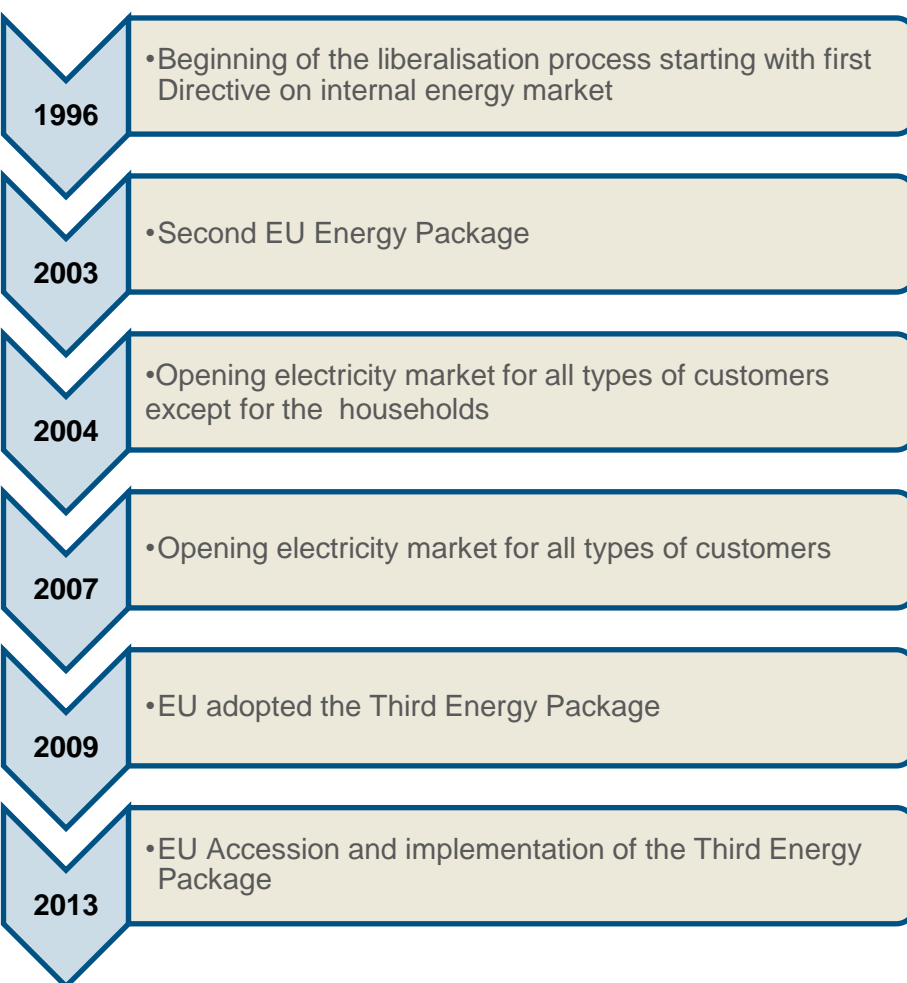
1996

•Beginning of the liberalisation process starting with first Directive on internal energy market

2003

•Second EU Energy Package

2004

•Opening electricity market for all types of customers except for the households

2007

•Opening electricity market for all types of customers

2009

•EU adopted the Third Energy Package

2013

•EU Accession and implementation of the Third Energy Package